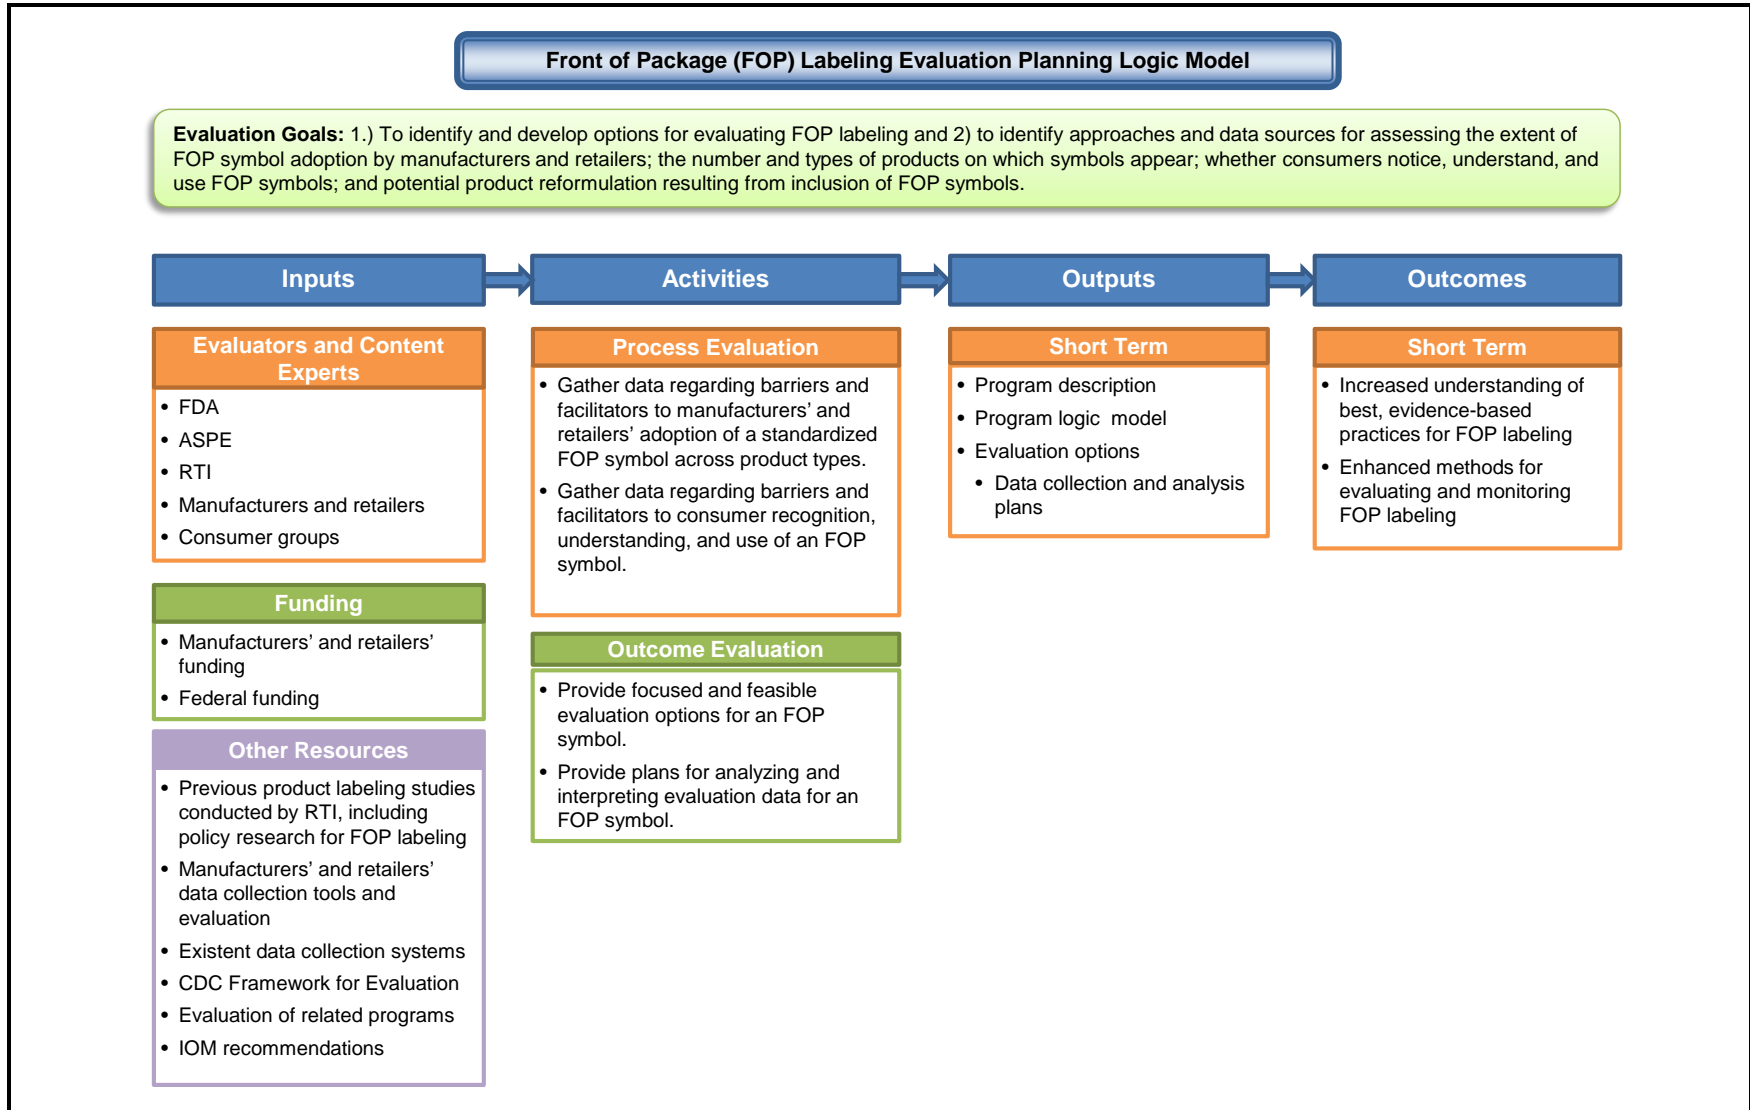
Front of Package (FOP) Labeling Evaluation Planning Logic Model

**Evaluation Goals:** 1.) To identify and develop options for evaluating FOP labeling and 2) to identify approaches and data sources for assessing the extent of FOP symbol adoption by manufacturers and retailers; the number and types of products on which symbols appear; whether consumers notice, understand, and use FOP symbols; and potential product reformulation resulting from inclusion of FOP symbols.

Inputs

Evaluators and Content Experts
- FDA
- ASPE
- RTI
- Manufacturers and retailers
- Consumer groups

Funding
- Manufacturers' and retailers' funding
- Federal funding

Other Resources
- Previous product labeling studies conducted by RTI, including policy research for FOP labeling
- Manufacturers' and retailers' data collection tools and evaluation
- Existent data collection systems
- CDC Framework for Evaluation
- Evaluation of related programs
- IOM recommendations

Activities

Process Evaluation
- Gather data regarding barriers and facilitators to manufacturers' and retailers' adoption of a standardized FOP symbol across product types.
- Gather data regarding barriers and facilitators to consumer recognition, understanding, and use of an FOP symbol.

Outcome Evaluation
- Provide focused and feasible evaluation options for an FOP symbol.
- Provide plans for analyzing and interpreting evaluation data for an FOP symbol.

Outputs

Short Term
- Program description
- Program logic model
- Evaluation options
  - Data collection and analysis plans

Outcomes

Short Term
- Increased understanding of best, evidence-based practices for FOP labeling
- Enhanced methods for evaluating and monitoring FOP labeling